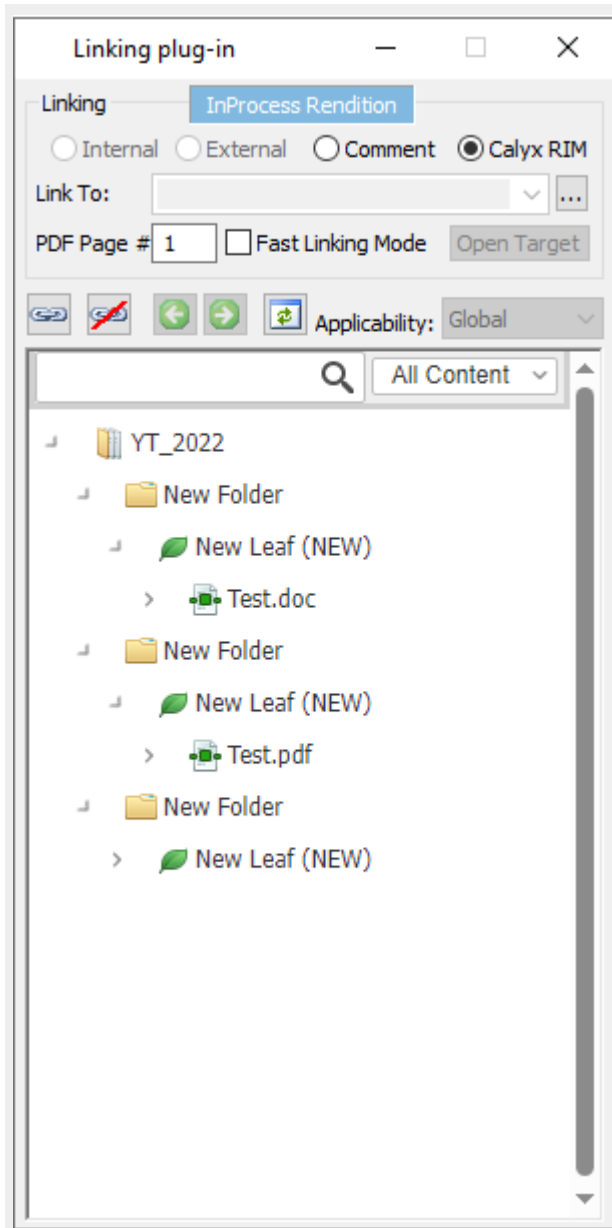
Linking plug-in

Linking
InProcess Rendition
Internal External Comment Calyx RIM
Link To: ...
PDF Page # 1 Fast Linking Mode Open Target

Applicability: Global

All Content

YT_2022
New Folder
New Leaf (NEW)
Test.doc
New Folder
New Leaf (NEW)
Test.pdf
New Folder
New Leaf (NEW)